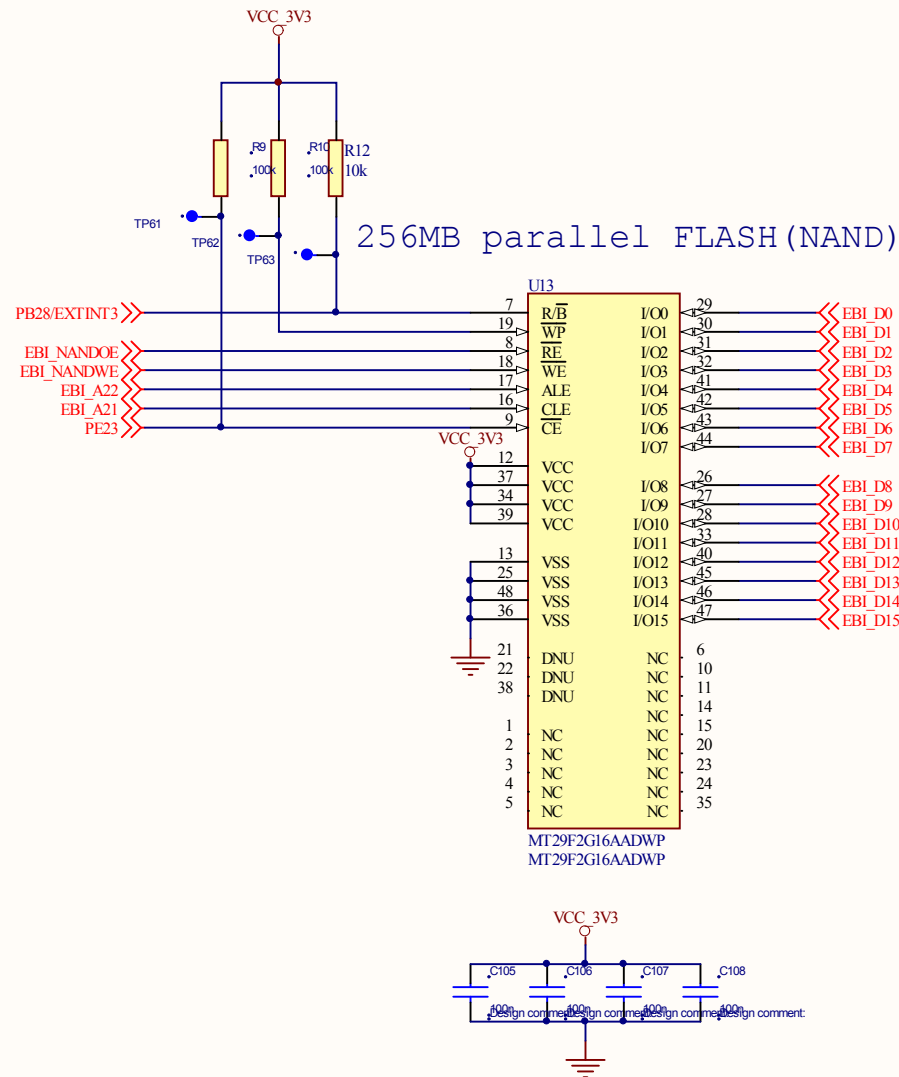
VCC_3V3

R9
100k

R10
100k

R12
10k

TP61
TP62
TP63

256MB parallel FLASH(NAND)

U13

PB28/EXTINT3
EBI_NANDOE
EBI_NANDWE
EBI_A22
EBI_A21
PE23

7 $R/\overline{B}$
19 $\overline{WP}$
8 $\overline{RE}$
18 $\overline{WE}$
17 ALE
16 CLE
9 $\overline{CE}$

VCC_3V3
12 VCC
37 VCC
34 VCC
39 VCC

13 VSS
25 VSS
48 VSS
36 VSS

21 DNU
22 DNU
38 DNU

1 NC
2 NC
3 NC
4 NC
5 NC

I/O0 29
I/O1 30
I/O2 31
I/O3 32
I/O4 41
I/O5 42
I/O6 43
I/O7 44
I/O8 26
I/O9 27
I/O10 28
I/O11 33
I/O12 40
I/O13 45
I/O14 46
I/O15 47

NC 6
NC 10
NC 11
NC 14
NC 15
NC 20
NC 23
NC 24
NC 35

EBI_D0
EBI_D1
EBI_D2
EBI_D3
EBI_D4
EBI_D5
EBI_D6
EBI_D7
EBI_D8
EBI_D9
EBI_D10
EBI_D11
EBI_D12
EBI_D13
EBI_D14
EBI_D15

MT29F2G16AADWP
MT29F2G16AADWP

VCC_3V3

C105
C106
C107
C108
100n
100n
100n
100n
Design comment: Design comment: Design comment: Design comment: